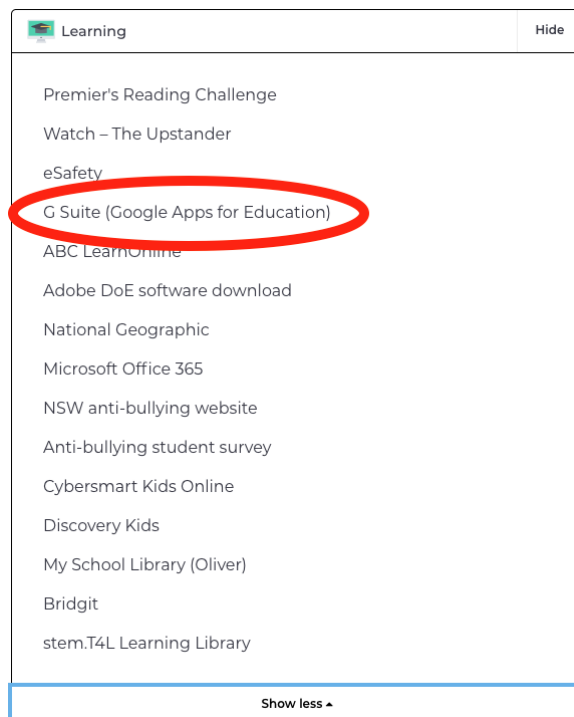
Learning

Hide

Premier's Reading Challenge

Watch – The Upstander

eSafety

G Suite (Google Apps for Education)

ABC LearnOnline

Adobe DoE software download

National Geographic

Microsoft Office 365

NSW anti-bullying website

Anti-bullying student survey

Cybersmart Kids Online

Discovery Kids

My School Library (Oliver)

Bridgit

stem.T4L Learning Library

Show less ▲